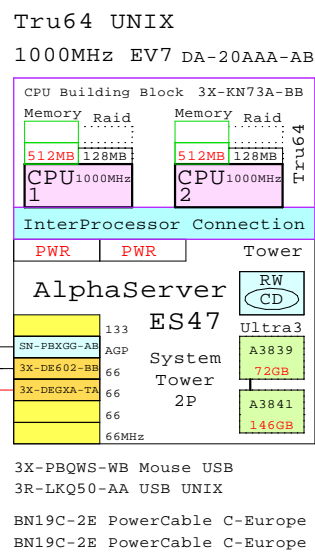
Tru64 UNIX

1000MHz EV7 DA-20AAA-AB

CPU Building Block 3X-KN73A-BB

Memory Raid
512MB 128MB
CPU 1000MHz
1

Memory Raid
512MB 128MB
CPU 1000MHz
2

Tru64

InterProcessor Connection

PWR PWR Tower

AlphaServer ES47

RW
CD

Ultra3

133
SN-PBXGG-AB AGP
3X-DE602-BB 66
3X-DEGXA-TA 66
66
66MHz

System Tower 2P

A3839
72GB

A3841
146GB

3X-PBQWS-WB Mouse USB
3R-LKQ50-AA USB UNIX

BN19C-2E PowerCable C-Europe
BN19C-2E PowerCable C-Europe